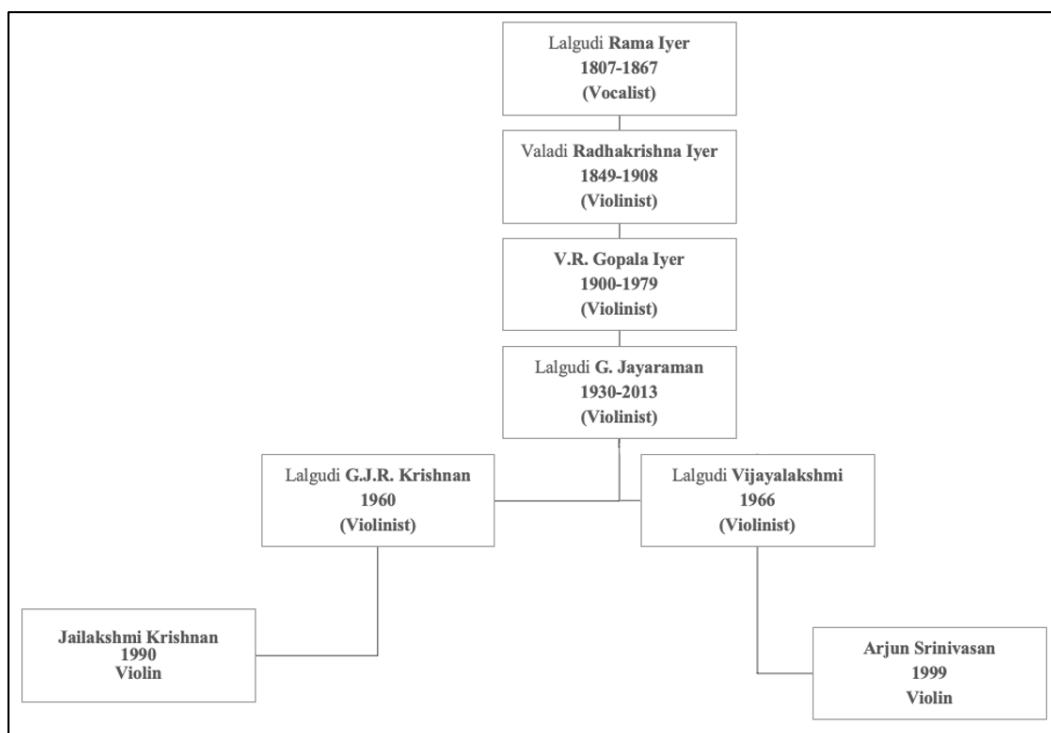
Lalgudi **Rama Iyer**
**1807-1867**
**(Vocalist)**

Valadi **Radhakrishna Iyer**
**1849-1908**
**(Violinist)**

**V.R. Gopala Iyer**
**1900-1979**
**(Violinist)**

Lalgudi **G. Jayaraman**
**1930-2013**
**(Violinist)**

Lalgudi **G.J.R. Krishnan**
**1960**
**(Violinist)**

Lalgudi **Vijayalakshmi**
**1966**
**(Violinist)**

**Jailakshmi Krishnan**
**1990**
**Violin**

**Arjun Srinivasan**
**1999**
**Violin**